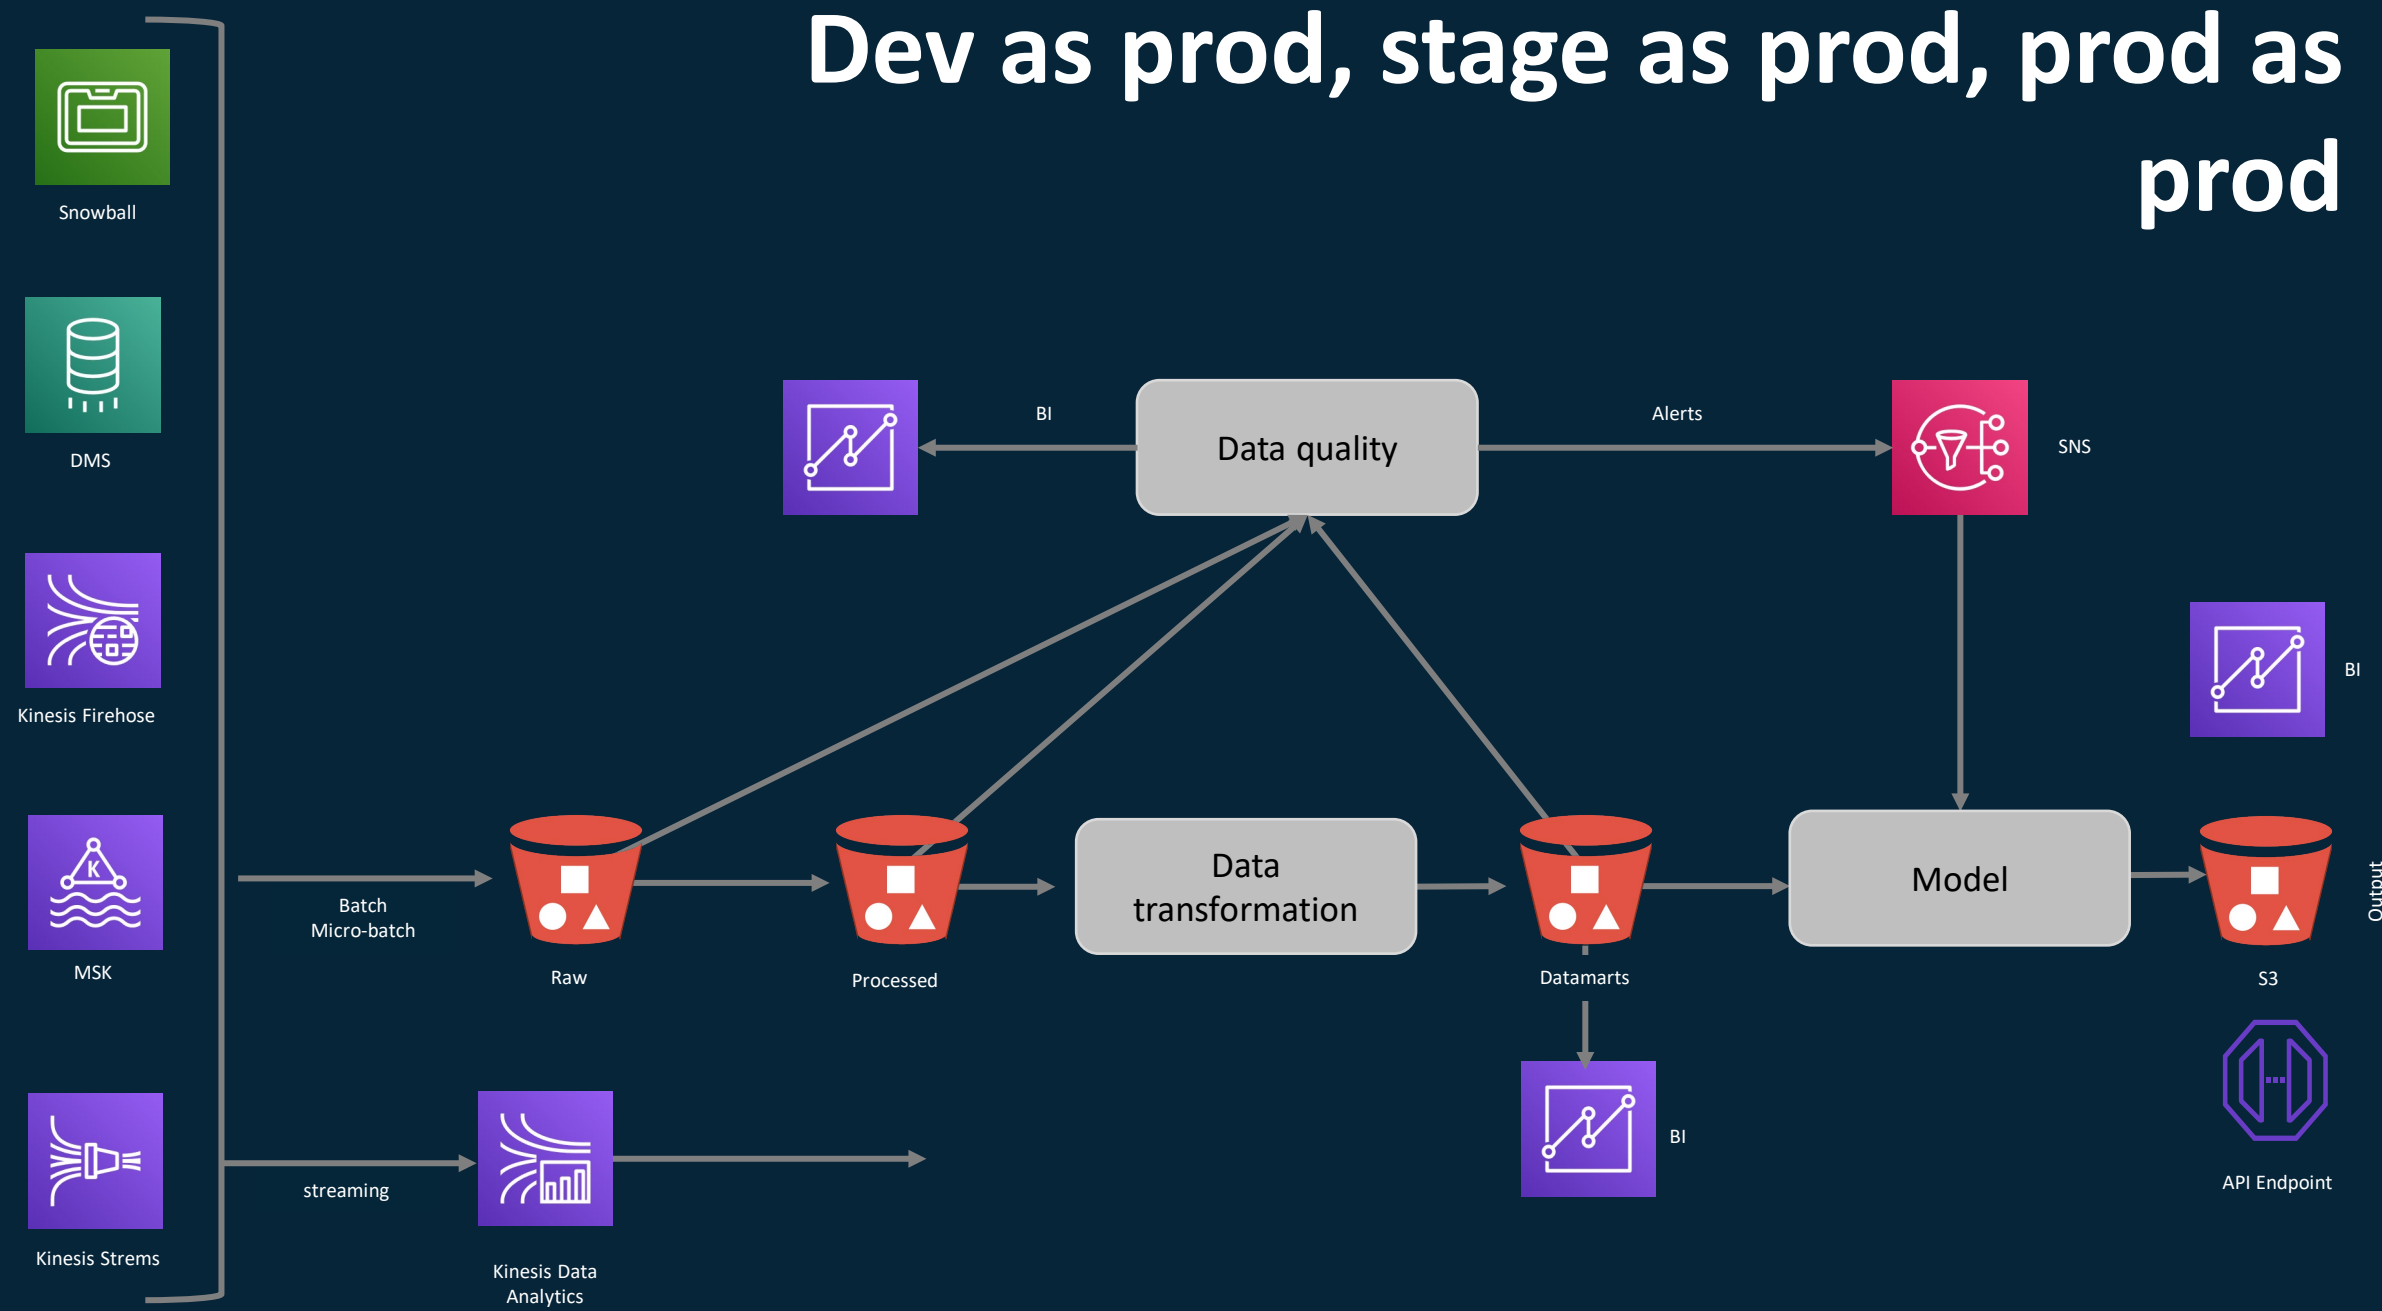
Dev as prod, stage as prod, prod as prod

Snowball

DMS

Kinesis Firehose

MSK

Kinesis Strems

BI

Data quality

Alerts

SNS

BI

Batch
Micro-batch

Raw

Processed

Data transformation

Datamarts

Model

S3

Output

BI

API Endpoint

streaming

Kinesis Data Analytics